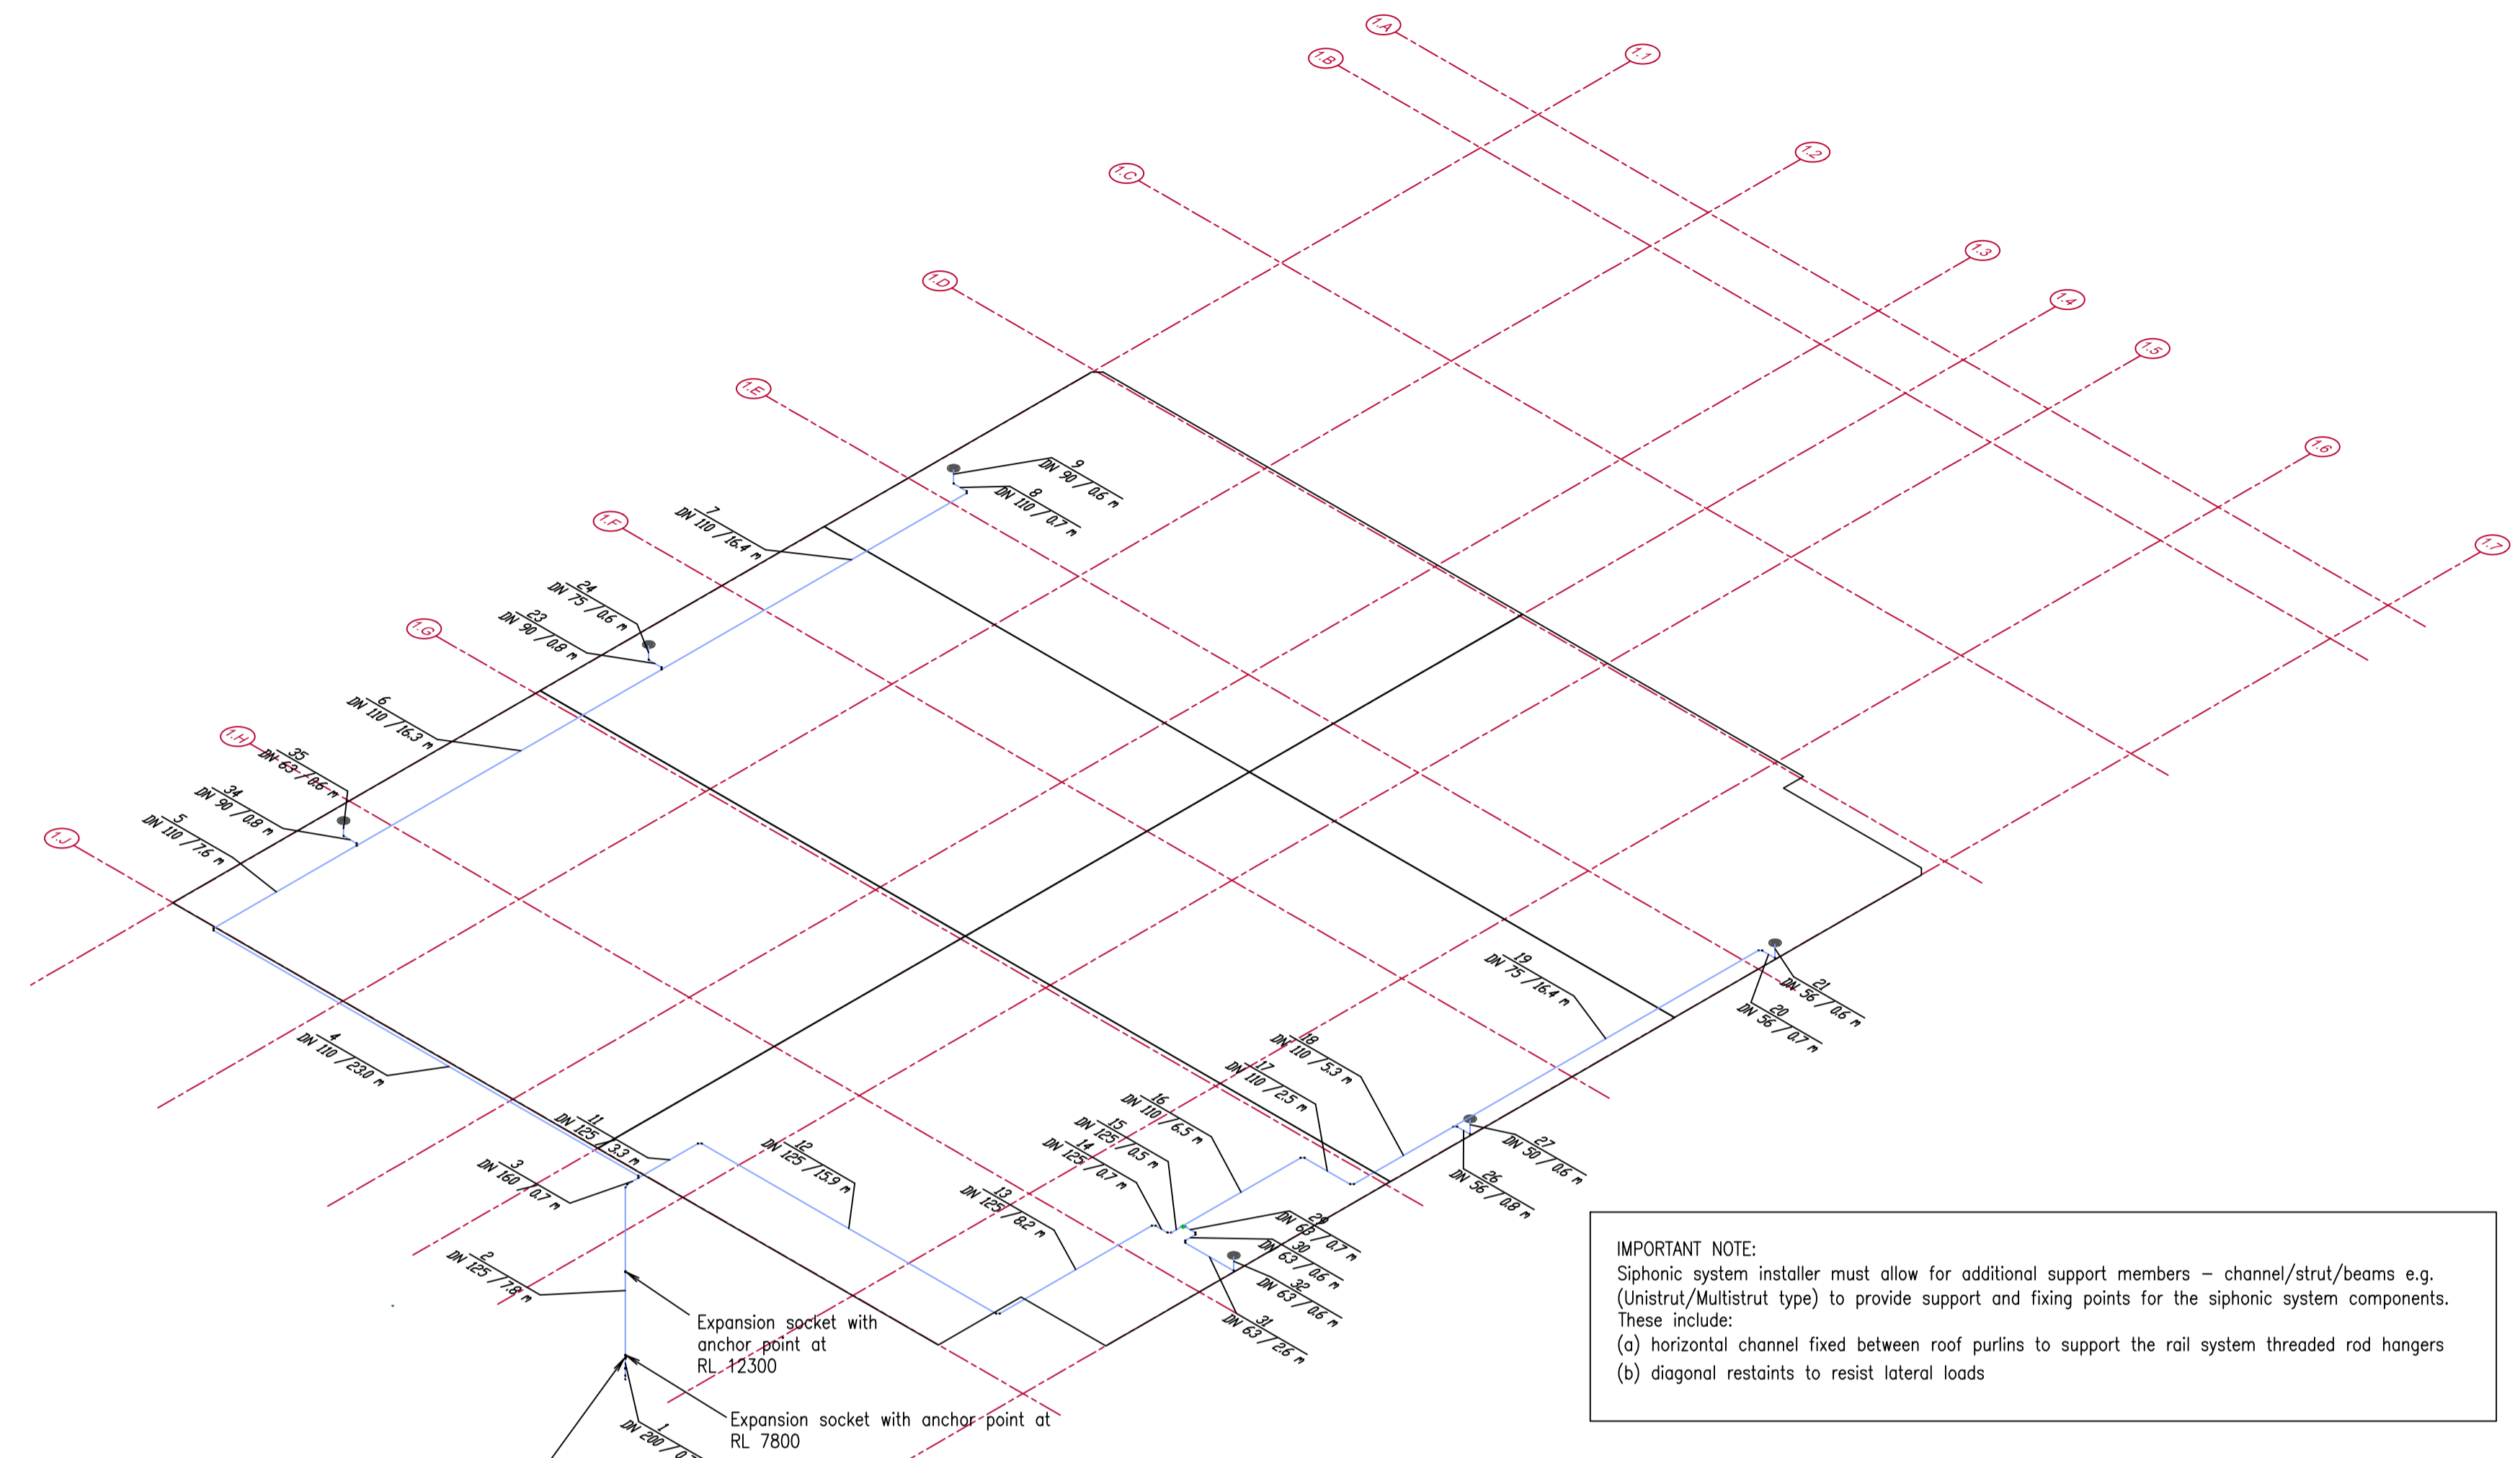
1.A
1.1
1.B
1.2
1.C
1.3
1.4
1.D
1.5
1.E
1.6
1.F
1.7
1.G
1.H
1.J

9
DN 90 / 0.6 m
8
DN 110 / 0.7 m
7
DN 110 / 16.4 m
24
DN 75 / 0.6 m
23
DN 90 / 0.8 m
6
DN 110 / 16.3 m
35
DN 63 / 0.6 m
34
DN 90 / 0.8 m
5
DN 110 / 7.6 m
4
DN 110 / 23.0 m
11
DN 125 / 3.3 m
3
DN 160 / 0.7 m
12
DN 125 / 15.9 m
2
DN 125 / 7.8 m
13
DN 125 / 8.2 m
14
DN 125 / 0.7 m
15
DN 125 / 0.5 m
16
DN 110 / 6.5 m
17
DN 110 / 2.5 m
18
DN 110 / 5.3 m
19
DN 75 / 16.4 m
21
DN 56 / 0.6 m
20
DN 56 / 0.7 m
27
DN 50 / 0.6 m
26
DN 56 / 0.8 m
29
DN 63 / 0.7 m
30
DN 63 / 0.6 m
32
DN 63 / 0.6 m
31
DN 63 / 2.6 m
1
DN 200 / 0.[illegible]

Expansion socket with anchor point at RL 12300

Expansion socket with anchor point at RL 7800

IMPORTANT NOTE:
Siphonic system installer must allow for additional support members – channel/strut/beams e.g. (Unistrut/Multistrut type) to provide support and fixing points for the siphonic system components. These include:
(a) horizontal channel fixed between roof purlins to support the rail system threaded rod hangers
(b) diagonal restaints to resist lateral loads